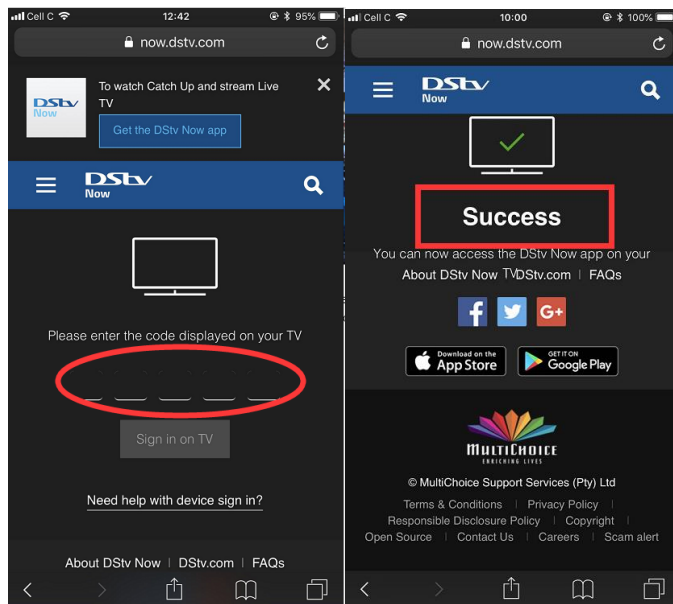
Cell C 12:42 95%
now.dstv.com

DStv Now
To watch Catch Up and stream Live TV
Get the DStv Now app

DStv Now

Please enter the code displayed on your TV

Sign in on TV

Need help with device sign in?

About DStv Now | DStv.com | FAQs

Cell C 10:00 100%
now.dstv.com

DStv Now

Success

You can now access the DStv Now app on your TV
About DStv Now | DStv.com | FAQs

G+

Download on the App Store
GET IT ON Google Play

MULTICHOICE
ENRICHING LIVES

© MultiChoice Support Services (Pty) Ltd
Terms & Conditions | Privacy Policy |
Responsible Disclosure Policy | Copyright |
Open Source | Contact Us | Careers | Scam alert